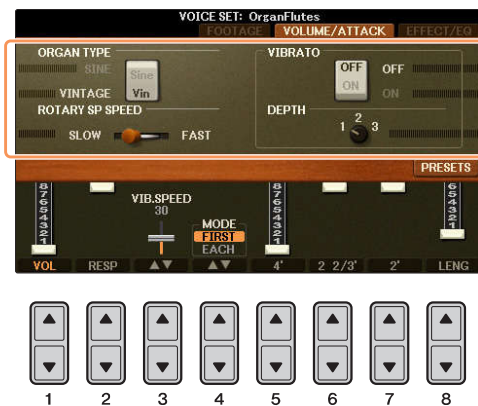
VOICE SET: OrganFlutes
FOOTAGE VOLUME/ATTACK EFFECT/EQ

ORGAN TYPE
SINE
VINTAGE
Sine
Vin
ROTARY SP SPEED
SLOW FAST

VIBRATO
OFF
ON
OFF
ON
DEPTH
1 2 3

PRESETS

8 7 6 5 4 3 2 1
VIB.SPEED
30
MODE
FIRST
EACH
8 7 6 5 4 3 2 1
6 5 4 3 2 1

VOL RESP ▲▼ ▲▼ 4' 2 2/3' 2' LENG

1 2 3 4 5 6 7 8